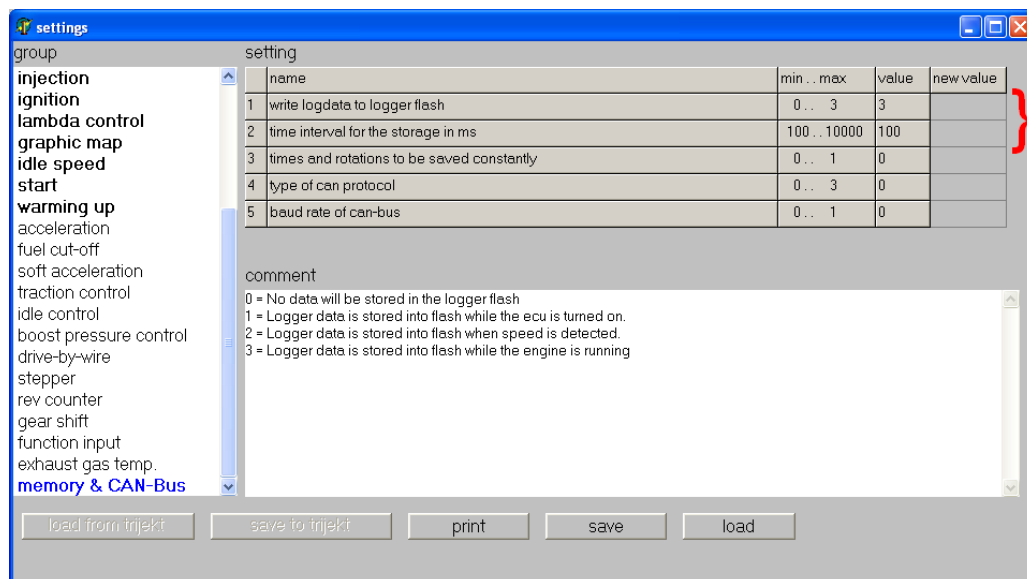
settings

group

injection
ignition
lambda control
graphic map
idle speed
start
warming up
acceleration
fuel cut-off
soft acceleration
traction control
idle control
boost pressure control
drive-by-wire
stepper
rev counter
gear shift
function input
exhaust gas temp.
memory & CAN-Bus

setting

| | name | min .. max | value | new value |
|---|---|---|---|---|
| 1 | write logdata to logger flash | 0 .. 3 | 3 | |
| 2 | time interval for the storage in ms | 100 .. 10000 | 100 | |
| 3 | times and rotations to be saved constantly | 0 .. 1 | 0 | |
| 4 | type of can protocol | 0 .. 3 | 0 | |
| 5 | baud rate of can-bus | 0 .. 1 | 0 | |

comment

0 = No data will be stored in the logger flash
1 = Logger data is stored into flash while the ecu is turned on.
2 = Logger data is stored into flash when speed is detected.
3 = Logger data is stored into flash while the engine is running

load from trijekt   save to trijekt   print   save   load